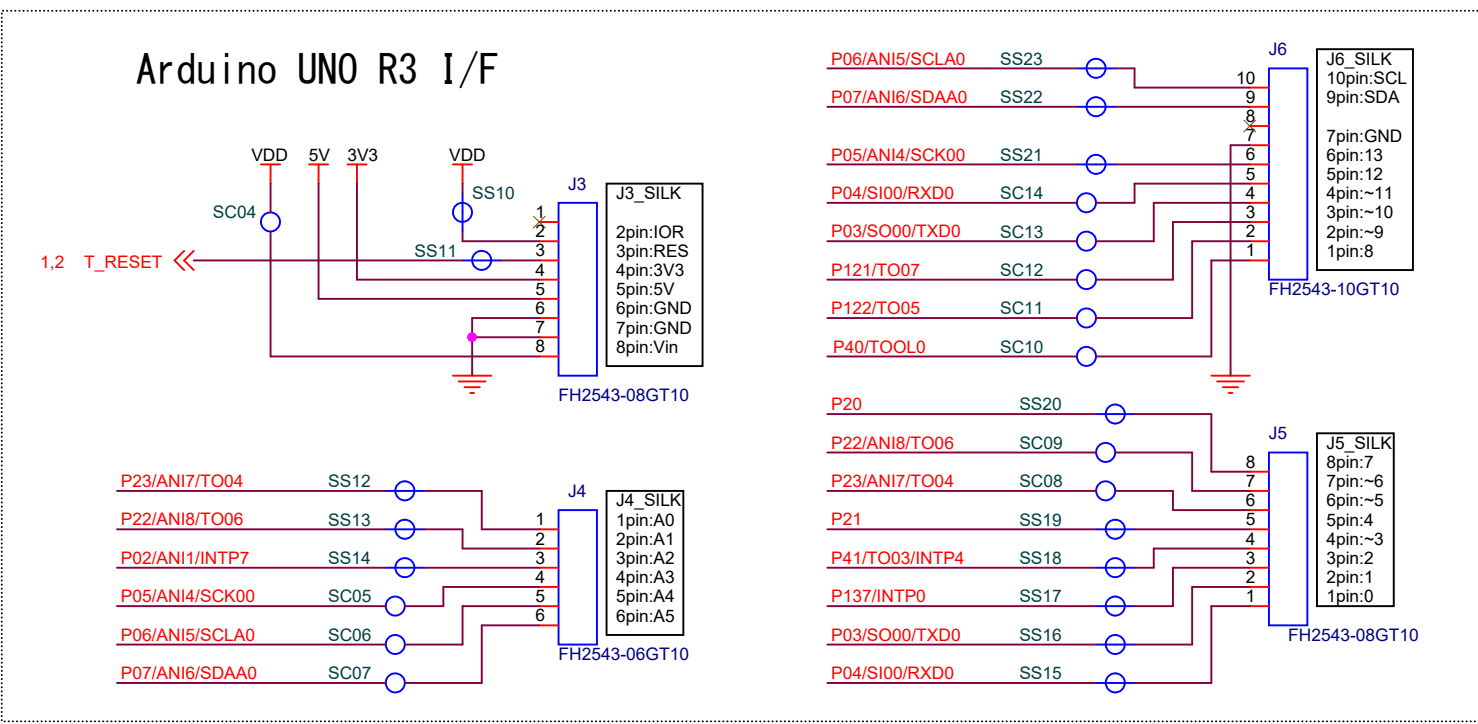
Arduino UNO R3 I/F

VDD 5V 3V3 VDD

SC04

SS10

SS11

1,2 T_RESET

J3

1
2
3
4
5
6
7
8

J3_SILK
2pin:IOR
3pin:RES
4pin:3V3
5pin:5V
6pin:GND
7pin:GND
8pin:Vin

FH2543-08GT10

P23/ANI7/TO04 SS12
P22/ANI8/TO06 SS13
P02/ANI1/INTP7 SS14
P05/ANI4/SCK00 SC05
P06/ANI5/SCLA0 SC06
P07/ANI6/SDAA0 SC07

J4

1
2
3
4
5
6

J4_SILK
1pin:A0
2pin:A1
3pin:A2
4pin:A3
5pin:A4
6pin:A5

FH2543-06GT10

P06/ANI5/SCLA0 SS23
P07/ANI6/SDAA0 SS22
P05/ANI4/SCK00 SS21
P04/SI00/RXD0 SC14
P03/SO00/TXD0 SC13
P121/TO07 SC12
P122/TO05 SC11
P40/TOOL0 SC10

J6

10
9
8
7
6
5
4
3
2
1

J6_SILK
10pin:SCL
9pin:SDA

7pin:GND
6pin:13
5pin:12
4pin:~11
3pin:~10
2pin:~9
1pin:8

FH2543-10GT10

P20 SS20
P22/ANI8/TO06 SC09
P23/ANI7/TO04 SC08
P21 SS19
P41/TO03/INTP4 SS18
P137/INTP0 SS17
P03/SO00/TXD0 SS16
P04/SI00/RXD0 SS15

J5

8
7
6
5
4
3
2
1

J5_SILK
8pin:7
7pin:~6
6pin:~5
5pin:4
4pin:~3
3pin:2
2pin:1
1pin:0

FH2543-08GT10